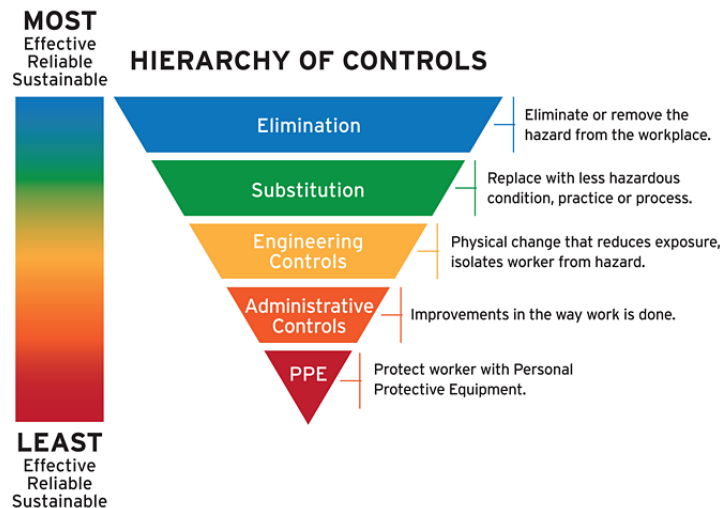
MOST
Effective
Reliable
Sustainable

HIERARCHY OF CONTROLS

Elimination

Eliminate or remove the hazard from the workplace.

Substitution

Replace with less hazardous condition, practice or process.

Engineering Controls

Physical change that reduces exposure, isolates worker from hazard.

Administrative Controls

Improvements in the way work is done.

PPE

Protect worker with Personal Protective Equipment.

LEAST
Effective
Reliable
Sustainable